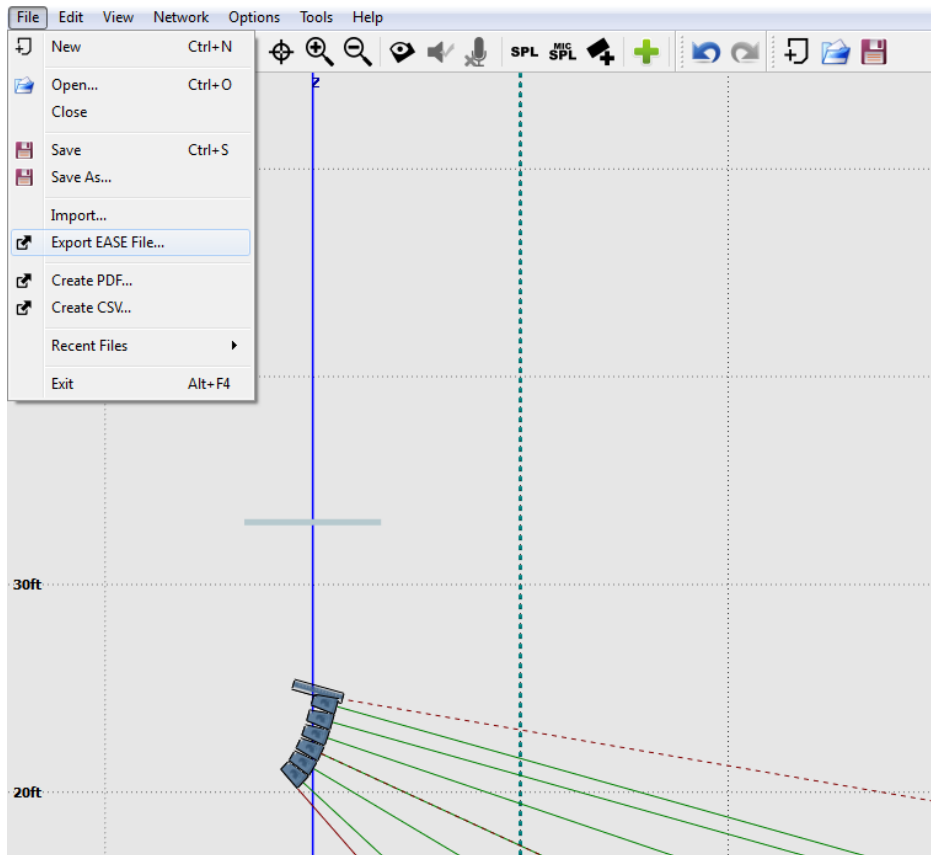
File Edit View Network Options Tools Help

New Ctrl+N
Open... Ctrl+O
Close
Save Ctrl+S
Save As...
Import...
Export EASE File...
Create PDF...
Create CSV...
Recent Files
Exit Alt+F4

SPL MIC SPL

Z

30ft

20ft